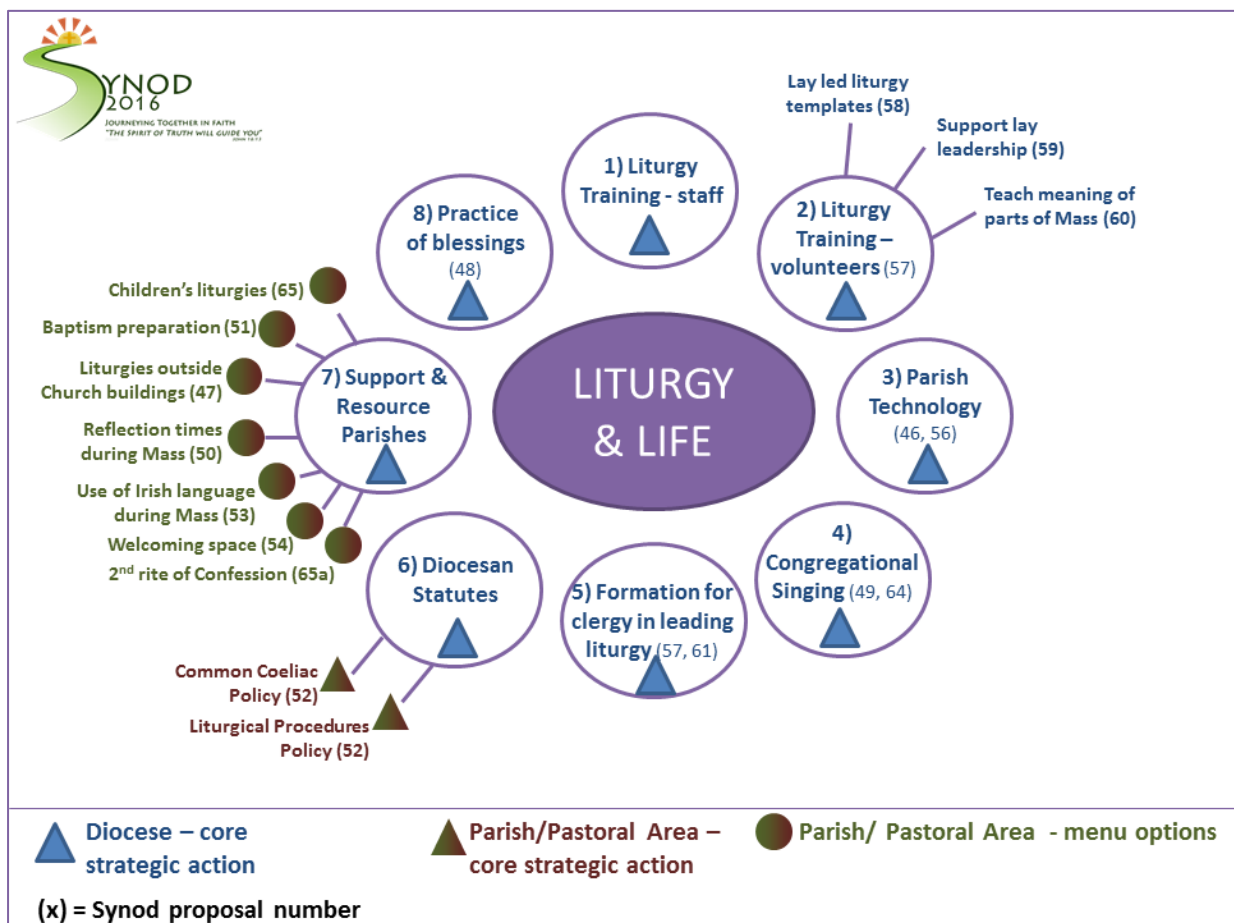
SYNOD 2016
JOURNEYING TOGETHER IN FAITH
"THE SPIRIT OF TRUTH WILL GUIDE YOU"
JOHN 16:13

LITURGY & LIFE

1) Liturgy Training - staff

2) Liturgy Training – volunteers (57)

Lay led liturgy templates (58)

Support lay leadership (59)

Teach meaning of parts of Mass (60)

3) Parish Technology (46, 56)

4) Congregational Singing (49, 64)

5) Formation for clergy in leading liturgy (57, 61)

6) Diocesan Statutes

Common Coeliac Policy (52)

Liturgical Procedures Policy (52)

7) Support & Resource Parishes

Children's liturgies (65)

Baptism preparation (51)

Liturgies outside Church buildings (47)

Reflection times during Mass (50)

Use of Irish language during Mass (53)

Welcoming space (54)

2$^{nd}$ rite of Confession (65a)

8) Practice of blessings (48)

Diocese – core strategic action

Parish/Pastoral Area – core strategic action

Parish/ Pastoral Area - menu options

(x) = Synod proposal number